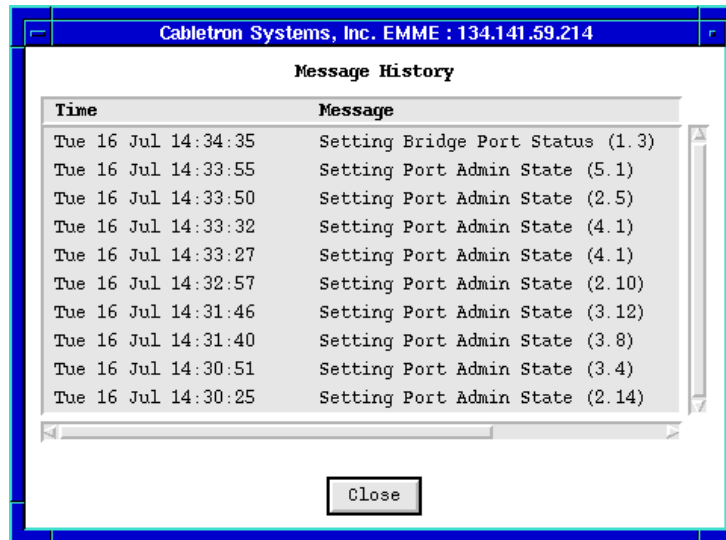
Cabletron Systems, Inc. EMME : 134.141.59.214

Message History

| Time | Message |
|---|---|
| Tue 16 Jul 14:34:35 | Setting Bridge Port Status (1.3) |
| Tue 16 Jul 14:33:55 | Setting Port Admin State (5.1) |
| Tue 16 Jul 14:33:50 | Setting Port Admin State (2.5) |
| Tue 16 Jul 14:33:32 | Setting Port Admin State (4.1) |
| Tue 16 Jul 14:33:27 | Setting Port Admin State (4.1) |
| Tue 16 Jul 14:32:57 | Setting Port Admin State (2.10) |
| Tue 16 Jul 14:31:46 | Setting Port Admin State (3.12) |
| Tue 16 Jul 14:31:40 | Setting Port Admin State (3.8) |
| Tue 16 Jul 14:30:51 | Setting Port Admin State (3.4) |
| Tue 16 Jul 14:30:25 | Setting Port Admin State (2.14) |

Close